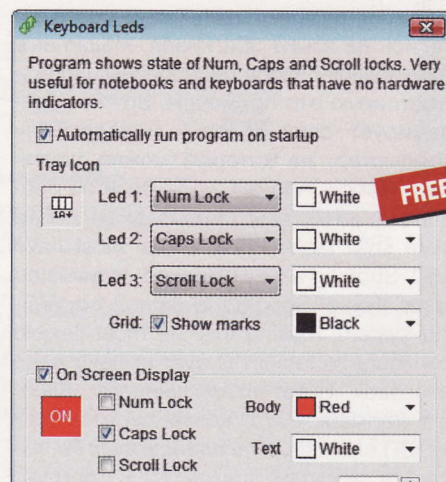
Keyboard Leds

Program shows state of Num, Caps and Scroll locks. Very useful for notebooks and keyboards that have no hardware indicators.

Automatically run program on startup

Tray Icon

Led 1: Num Lock White

FREE

Led 2: Caps Lock White

Led 3: Scroll Lock White

Grid: Show marks Black

On Screen Display

ON

Num Lock

Body Red

Caps Lock

Text White

Scroll Lock